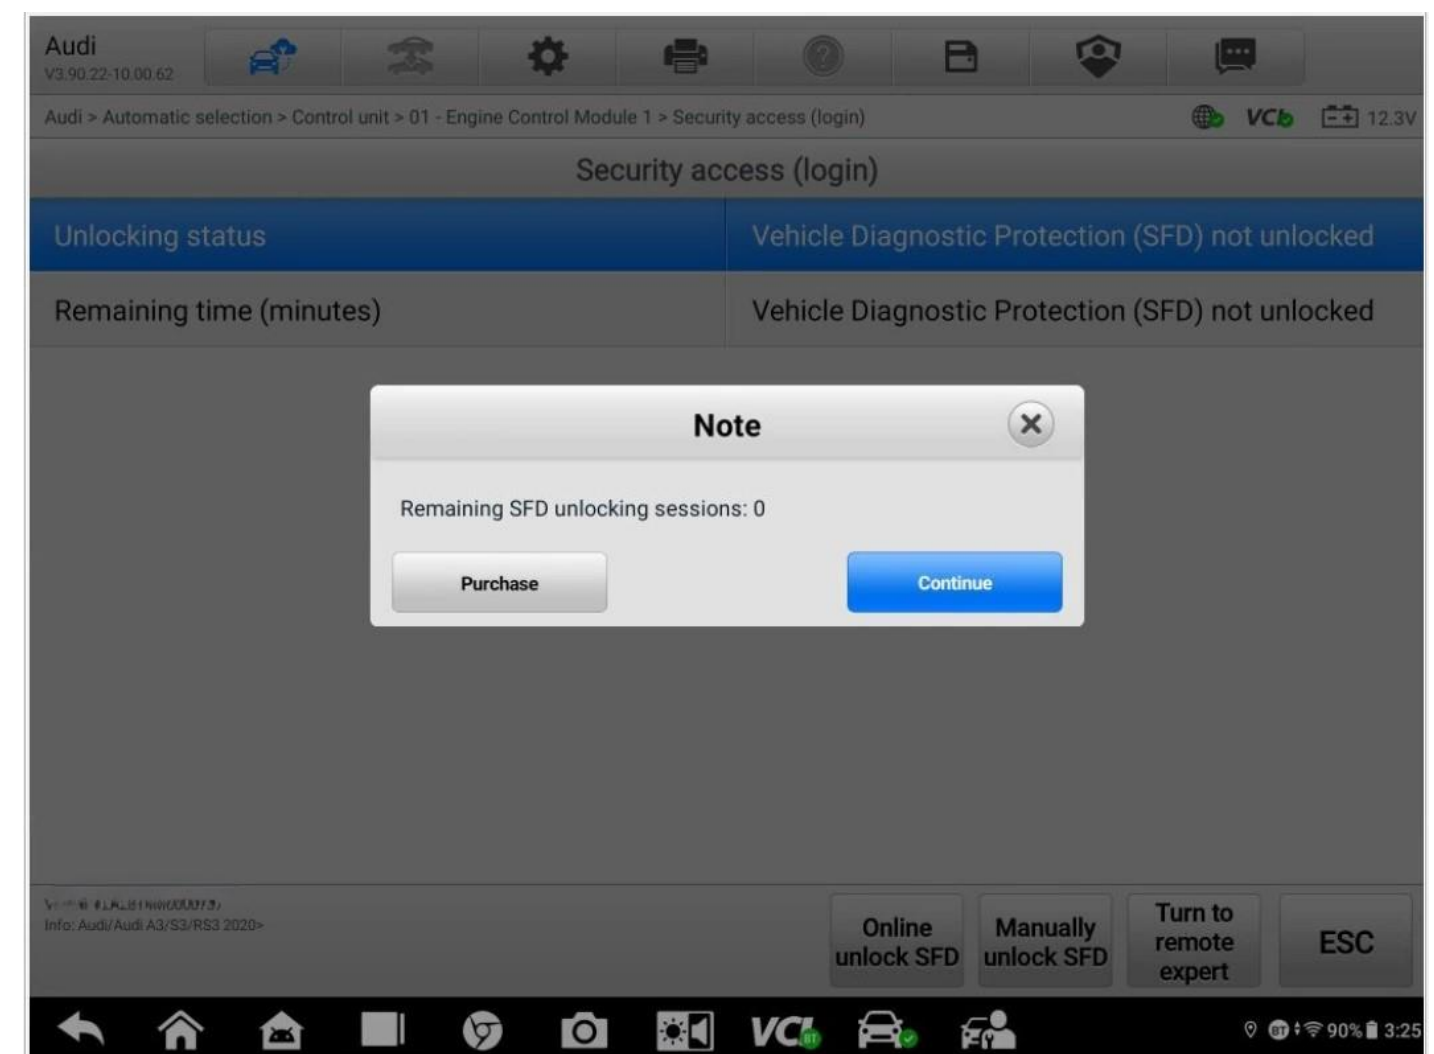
Audi
V3.90.22-10.00.62

Audi > Automatic selection > Control unit > 01 - Engine Control Module 1 > Security access (login)

VCI 12.3V

Security access (login)

| Unlocking status | Vehicle Diagnostic Protection (SFD) not unlocked |
|---|---|
| Remaining time (minutes) | Vehicle Diagnostic Protection (SFD) not unlocked |

Note

Remaining SFD unlocking sessions: 0

Purchase

Continue

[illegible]
Info: Audi/Audi A3/S3/RS3 2020>

Online unlock SFD

Manually unlock SFD

Turn to remote expert

ESC

VCI

90% 3:25